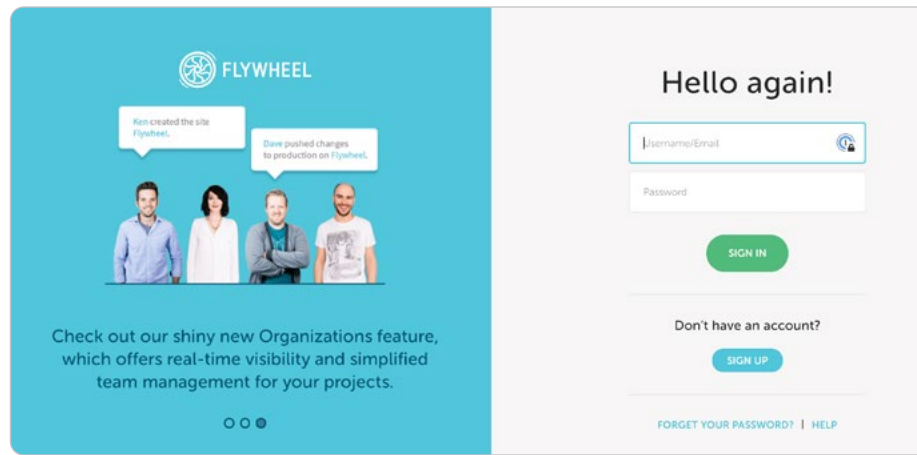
FLYWHEEL

Ken created the site Flywheel.

Dave pushed changes to production on Flywheel.

Check out our shiny new Organizations feature, which offers real-time visibility and simplified team management for your projects.

Hello again!

Username/Email

Password

SIGN IN

Don't have an account?

SIGN UP

FORGET YOUR PASSWORD? | HELP